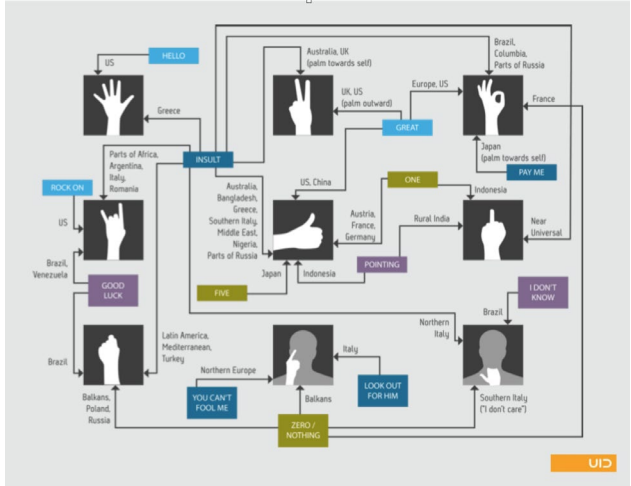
HELLO

US

Greece

Australia, UK (palm towards self)

UK, US (palm outward)

Europe, US

GREAT

Brazil, Columbia, Parts of Russia

France

Japan (palm towards self)

PAY ME

INSULT

Parts of Africa, Argentina, Italy, Romania

ROCK ON

US

Brazil, Venezuela

GOOD LUCK

Australia, Bangladesh, Greece, Southern Italy, Middle East, Nigeria, Parts of Russia

US, China

ONE

Austria, France, Germany

Indonesia

Rural India

Near Universal

Japan

Indonesia

POINTING

FIVE

Brazil

Latin America, Mediterranean, Turkey

Northern Europe

Italy

Northern Italy

Brazil

I DON'T KNOW

YOU CAN'T FOOL ME

LOOK OUT FOR HIM

Balkans, Poland, Russia

Balkans

ZERO / NOTHING

Southern Italy ("I don't care")

UID